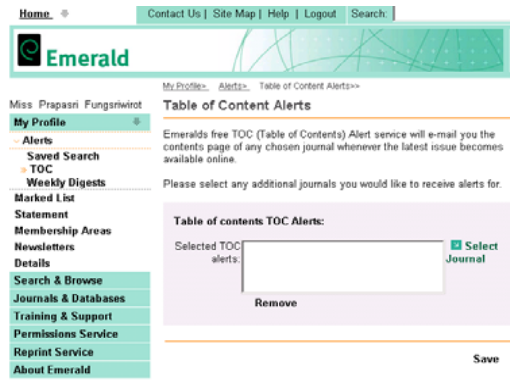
Home

Contact Us | Site Map | Help | Logout | Search:

Emerald

My Profile> Alerts> Table of Content Alerts>>

Miss Prapasri Fungsriwirot

My Profile

Alerts

Saved Search

TOC

Weekly Digests

Marked List

Statement

Membership Areas

Newsletters

Details

Search & Browse

Journals & Databases

Training & Support

Permissions Service

Reprint Service

About Emerald

Table of Content Alerts

Emeralds free TOC (Table of Contents) Alert service will e-mail you the contents page of any chosen journal whenever the latest issue becomes available online.

Please select any additional journals you would like to receive alerts for.

Table of contents TOC Alerts:

Selected TOC alerts:

Select Journal

Remove

Save